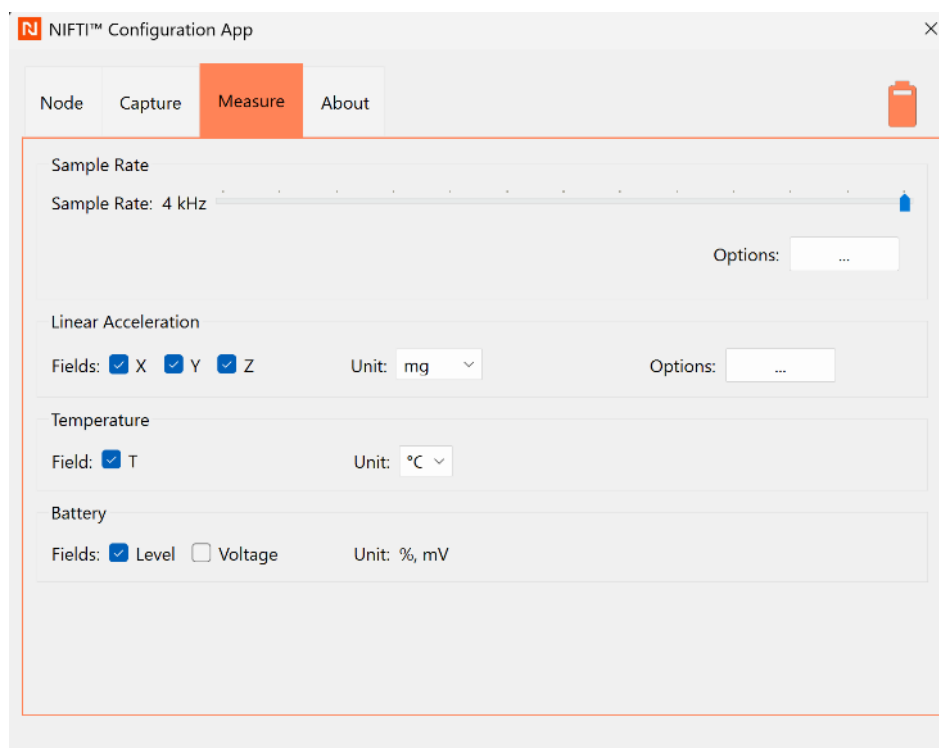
N NIFTI™ Configuration App
×

Node Capture Measure About

Sample Rate
Sample Rate: 4 kHz
Options: ...

Linear Acceleration
Fields: X Y Z
Unit: mg
Options: ...

Temperature
Field: T
Unit: °C

Battery
Fields: Level Voltage
Unit: %, mV